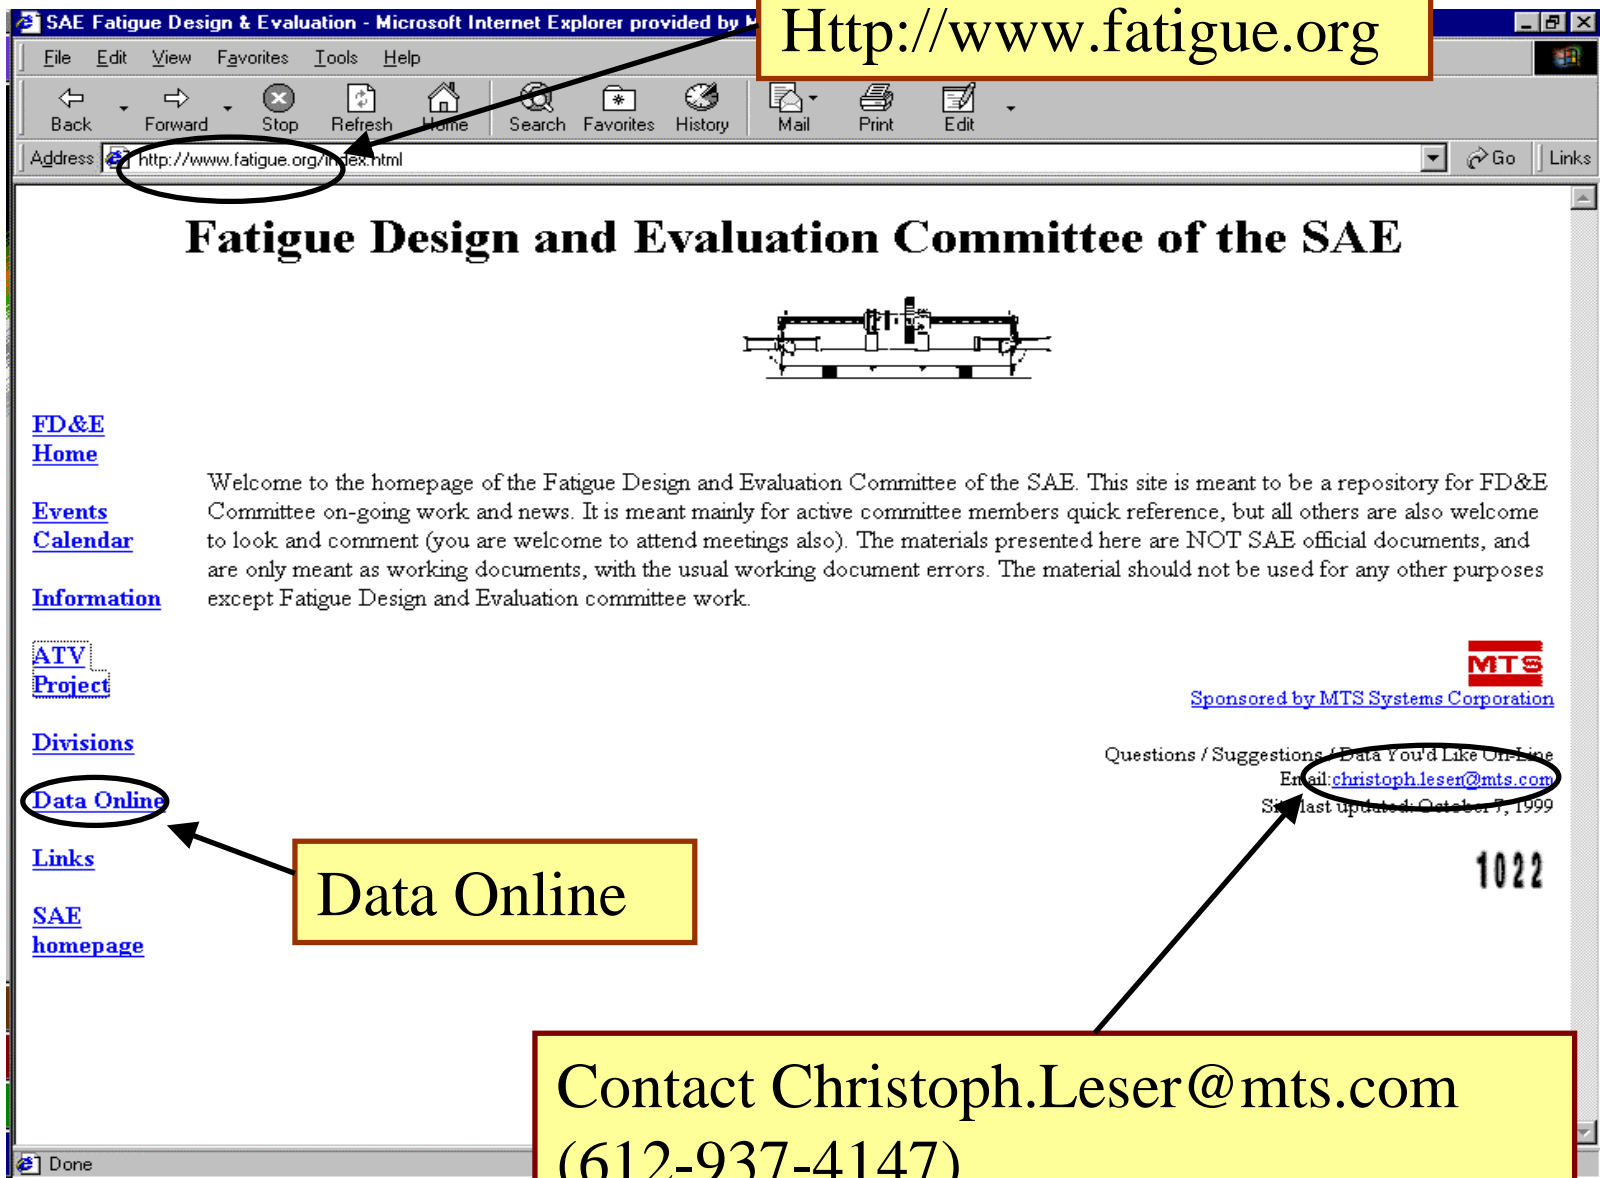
SAE Fatigue Design & Evaluation - Microsoft Internet Explorer provided by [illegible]

Http://www.fatigue.org

File Edit View Favorites Tools Help

Back Forward Stop Refresh Home Search Favorites History Mail Print Edit

Address http://www.fatigue.org/index.html

Go Links

Fatigue Design and Evaluation Committee of the SAE

FD&E Home

Events Calendar

Information

ATV Project

Divisions

Data Online

Links

SAE homepage

Welcome to the homepage of the Fatigue Design and Evaluation Committee of the SAE. This site is meant to be a repository for FD&E Committee on-going work and news. It is meant mainly for active committee members quick reference, but all others are also welcome to look and comment (you are welcome to attend meetings also). The materials presented here are NOT SAE official documents, and are only meant as working documents, with the usual working document errors. The material should not be used for any other purposes except Fatigue Design and Evaluation committee work.

MTS

Sponsored by MTS Systems Corporation

Questions / Suggestions / Data You'd Like On-Line
Email: christoph.leser@mts.com
Site last updated: October 7, 1999

1022

Data Online

Contact Christoph.Leser@mts.com (612-937-4147)

Done